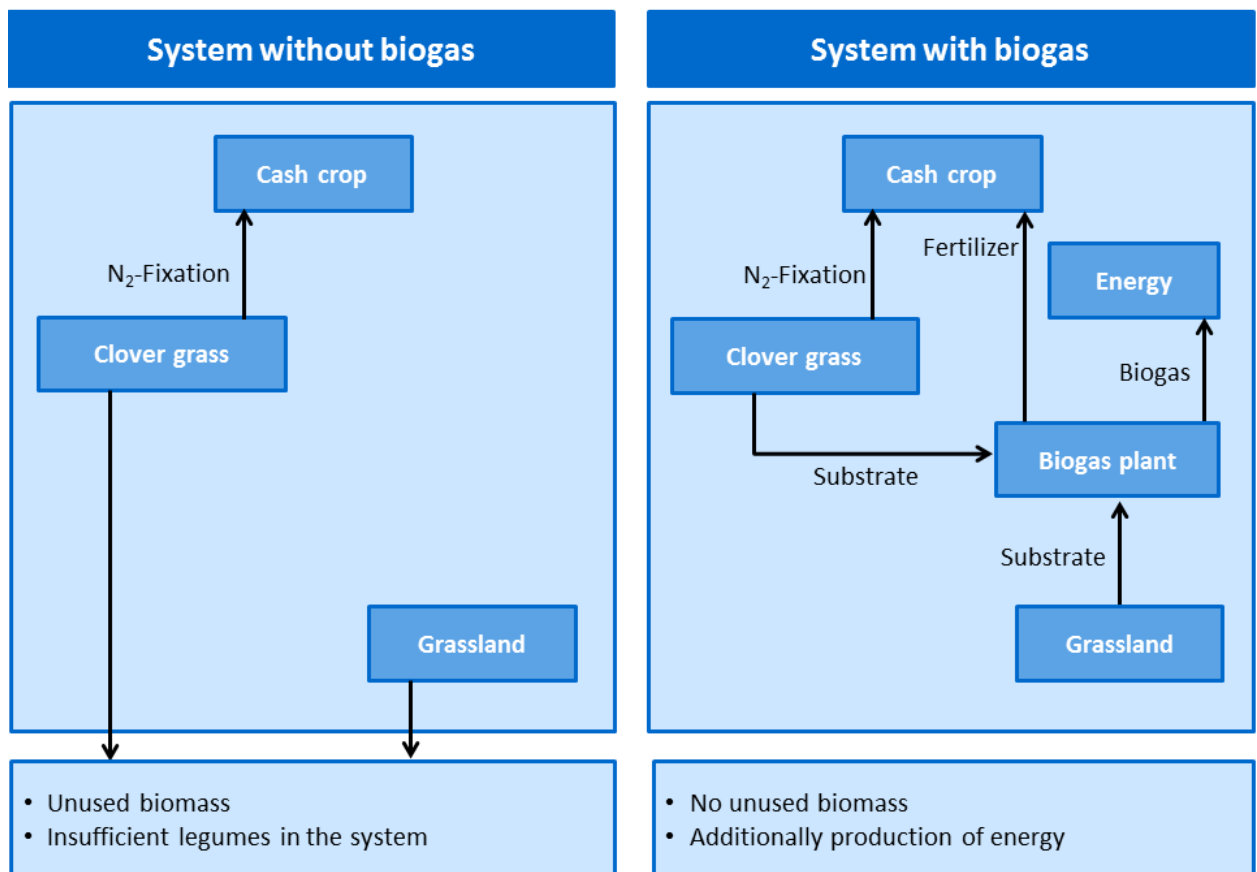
System without biogas

Cash crop

$N_2$-Fixation

Clover grass

Grassland

- Unused biomass
- Insufficient legumes in the system

System with biogas

Cash crop

Fertilizer

Energy

$N_2$-Fixation

Clover grass

Biogas

Substrate

Biogas plant

Substrate

Grassland

- No unused biomass
- Additionally production of energy